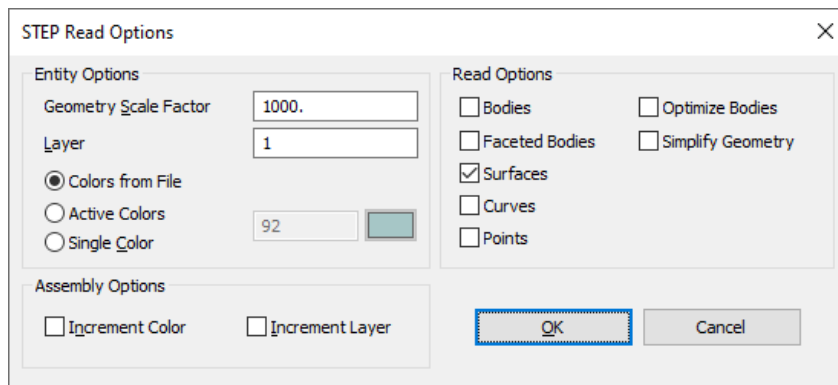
STEP Read Options

×

Entity Options

Geometry Scale Factor 1000.

Layer 1

Colors from File

Active Colors 92

Single Color

Read Options

Bodies

Faceted Bodies

Surfaces

Curves

Points

Optimize Bodies

Simplify Geometry

Assembly Options

Increment Color

Increment Layer

OK

Cancel